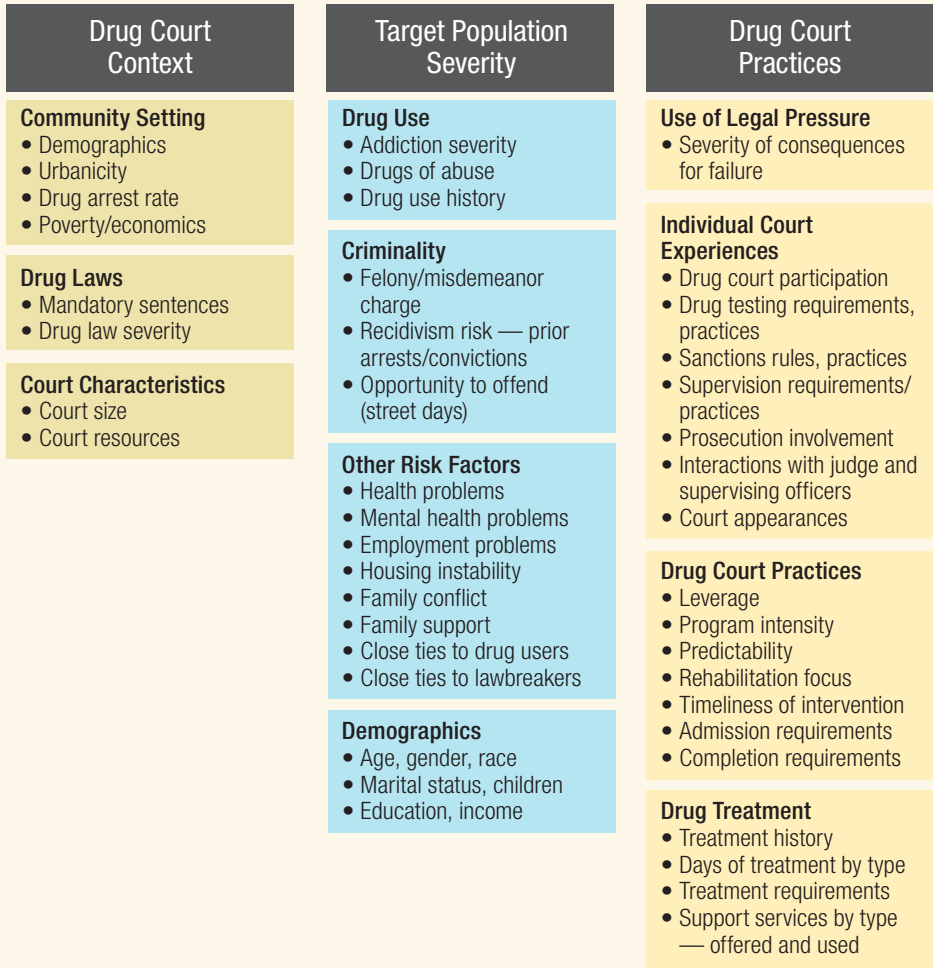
Drug Court Context

Community Setting
• Demographics
• Urbanicity
• Drug arrest rate
• Poverty/economics

Drug Laws
• Mandatory sentences
• Drug law severity

Court Characteristics
• Court size
• Court resources

Target Population Severity

Drug Use
• Addiction severity
• Drugs of abuse
• Drug use history

Criminality
• Felony/misdemeanor charge
• Recidivism risk — prior arrests/convictions
• Opportunity to offend (street days)

Other Risk Factors
• Health problems
• Mental health problems
• Employment problems
• Housing instability
• Family conflict
• Family support
• Close ties to drug users
• Close ties to lawbreakers

Demographics
• Age, gender, race
• Marital status, children
• Education, income

Drug Court Practices

Use of Legal Pressure
• Severity of consequences for failure

Individual Court Experiences
• Drug court participation
• Drug testing requirements, practices
• Sanctions rules, practices
• Supervision requirements/ practices
• Prosecution involvement
• Interactions with judge and supervising officers
• Court appearances

Drug Court Practices
• Leverage
• Program intensity
• Predictability
• Rehabilitation focus
• Timeliness of intervention
• Admission requirements
• Completion requirements

Drug Treatment
• Treatment history
• Days of treatment by type
• Treatment requirements
• Support services by type — offered and used